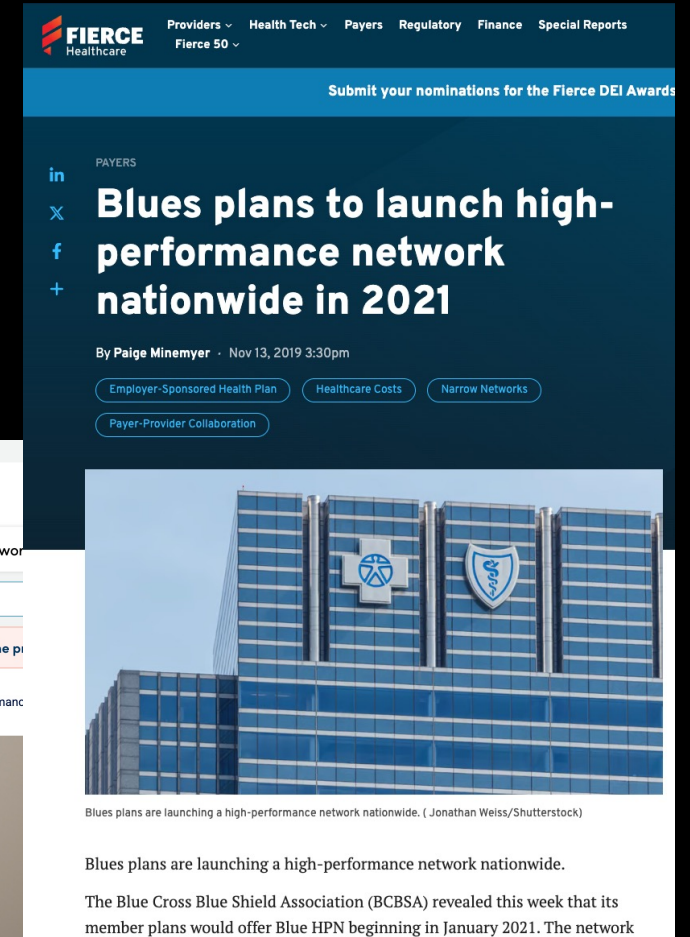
FIERCE Healthcare

Providers ⌄ Health Tech ⌄ Payers Regulatory Finance Special Reports Fierce 50 ⌄

Submit your nominations for the Fierce DEI Awards

PAYERS

Blues plans to launch high-performance network nationwide in 2021

By Paige Minemyer · Nov 13, 2019 3:30pm

Employer-Sponsored Health Plan
Healthcare Costs
Narrow Networks
Payer-Provider Collaboration

Blues plans are launching a high-performance network nationwide. ( Jonathan Weiss/Shutterstock)

Blues plans are launching a high-performance network nationwide.

The Blue Cross Blue Shield Association (BCBSA) revealed this week that its member plans would offer Blue HPN beginning in January 2021. The network

wor
e p
nanc